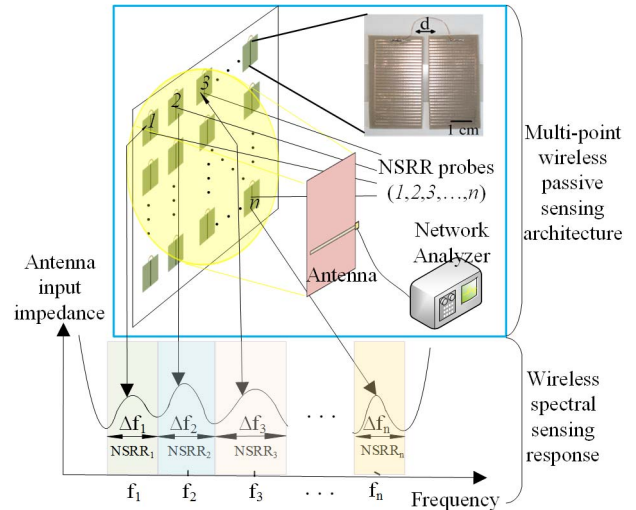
d

1 cm

1

2

3

n

NSRR probes $(1,2,3,\ldots,n)$

Antenna

Network Analyzer

Multi-point wireless passive sensing architecture

Antenna input impedance

$\Delta f_1$ $\Delta f_2$ $\Delta f_3$ $\Delta f_n$

$NSRR_1$ $NSRR_2$ $NSRR_3$ $NSRR_n$

Wireless spectral sensing response

$f_1$ $f_2$ $f_3$ . . . $f_n$

Frequency